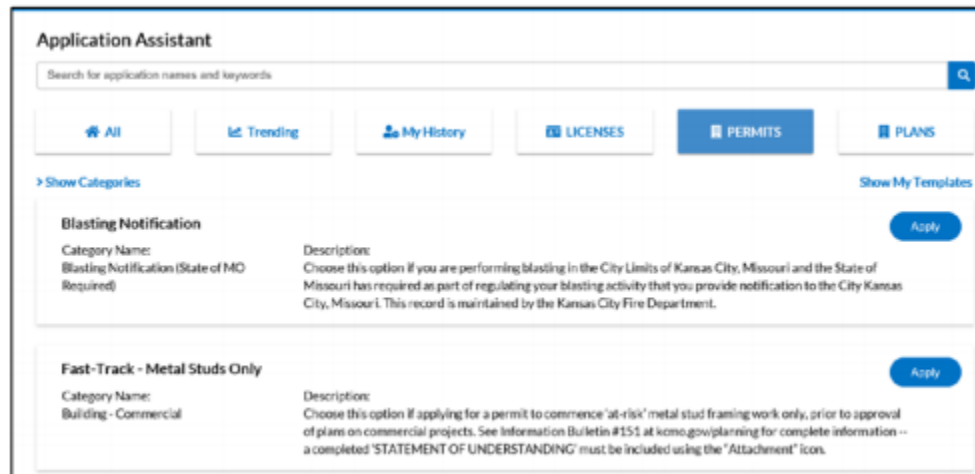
Application Assistant

Search for application names and keywords

All

Trending

My History

LICENSES

PERMITS

PLANS

> Show Categories

Show My Templates

Blasting Notification

Apply

Category Name:
Blasting Notification (State of MO Required)

Description:
Choose this option if you are performing blasting in the City Limits of Kansas City, Missouri and the State of Missouri has required as part of regulating your blasting activity that you provide notification to the City Kansas City, Missouri. This record is maintained by the Kansas City Fire Department.

Fast-Track - Metal Studs Only

Apply

Category Name:
Building - Commercial

Description:
Choose this option if applying for a permit to commence 'at-risk' metal stud framing work only, prior to approval of plans on commercial projects. See Information Bulletin #151 at kcmo.gov/planning for complete information -- a completed 'STATEMENT OF UNDERSTANDING' must be included using the "Attachment" icon.